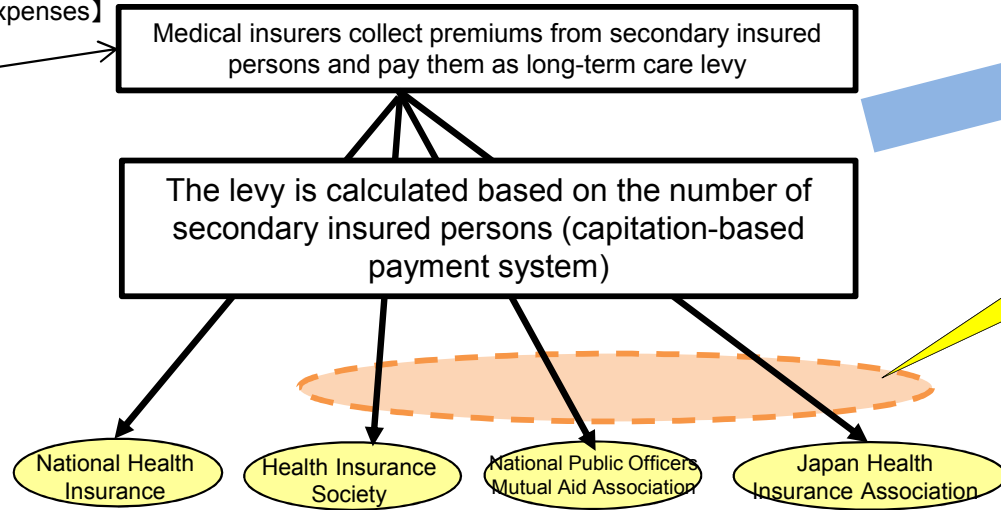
xpenses】

Medical insurers collect premiums from secondary insured persons and pay them as long-term care levy

The levy is calculated based on the number of secondary insured persons (capitation-based payment system)

National Health Insurance

Health Insurance Society

National Public Officers Mutual Aid Association

Japan Health Insurance Association